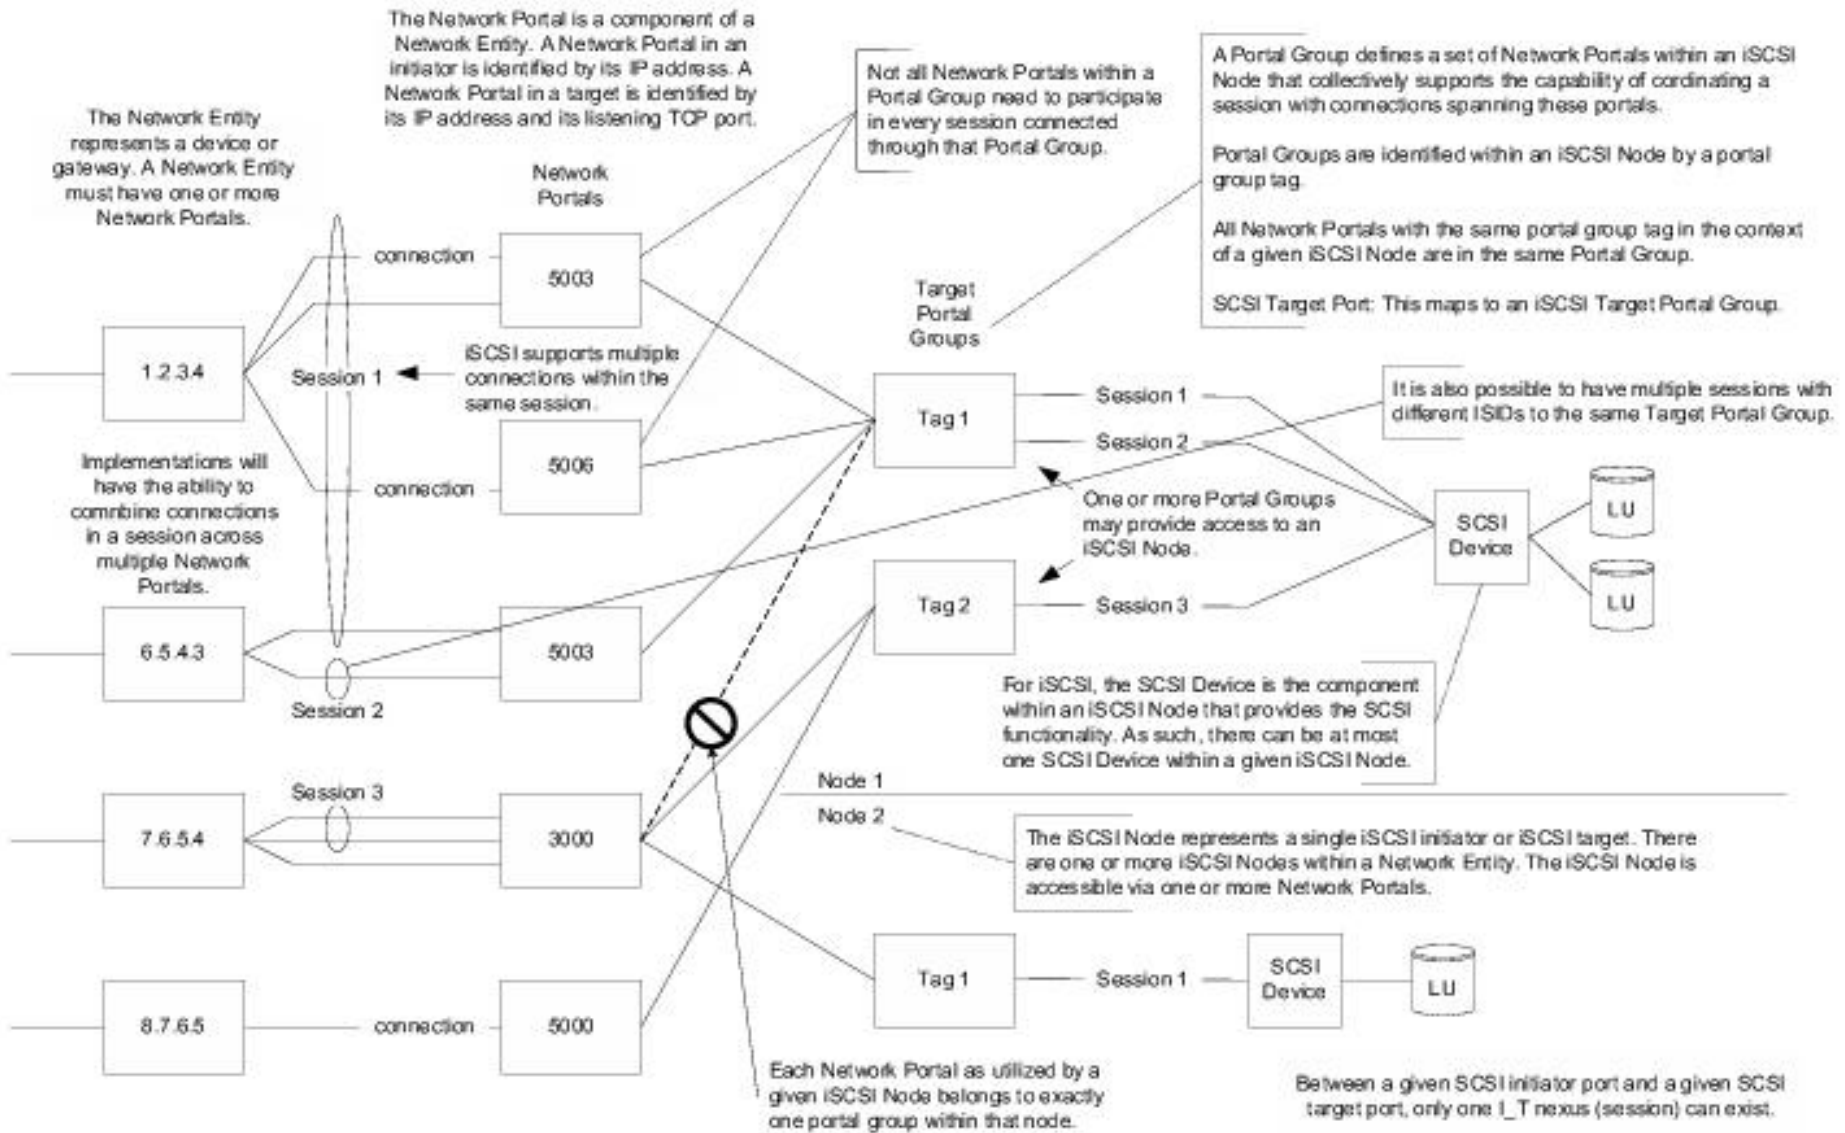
The Network Portal is a component of a Network Entity. A Network Portal in an initiator is identified by its IP address. A Network Portal in a target is identified by its IP address and its listening TCP port.

Not all Network Portals within a Portal Group need to participate in every session connected through that Portal Group.

A Portal Group defines a set of Network Portals within an iSCSI Node that collectively supports the capability of cordinating a session with connections spanning these portals.

Portal Groups are identified within an iSCSI Node by a portal group tag.

All Network Portals with the same portal group tag in the context of a given iSCSI Node are in the same Portal Group.

SCSI Target Port: This maps to an iSCSI Target Portal Group.

The Network Entity represents a device or gateway. A Network Entity must have one or more Network Portals.

Network Portals

Target Portal Groups

connection

5003

1.2.3.4

Session 1

iSCSI supports multiple connections within the same session.

Tag 1

Session 1

It is also possible to have multiple sessions with different ISIDs to the same Target Portal Group.

Session 2

5006

connection

Implementations will have the ability to combine connections in a session across multiple Network Portals.

One or more Portal Groups may provide access to an iSCSI Node.

SCSI Device

LU

LU

Tag 2

Session 3

6.5.4.3

5003

Session 2

For iSCSI, the SCSI Device is the component within an iSCSI Node that provides the SCSI functionality. As such, there can be at most one SCSI Device within a given iSCSI Node.

Node 1

Node 2

Session 3

7.6.5.4

3000

The iSCSI Node represents a single iSCSI initiator or iSCSI target. There are one or more iSCSI Nodes within a Network Entity. The iSCSI Node is accessible via one or more Network Portals.

Tag 1

Session 1

SCSI Device

LU

8.7.6.5

connection

5000

Each Network Portal as utilized by a given iSCSI Node belongs to exactly one portal group within that node.

Between a given SCSI initiator port and a given SCSI target port, only one I_T nexus (session) can exist.